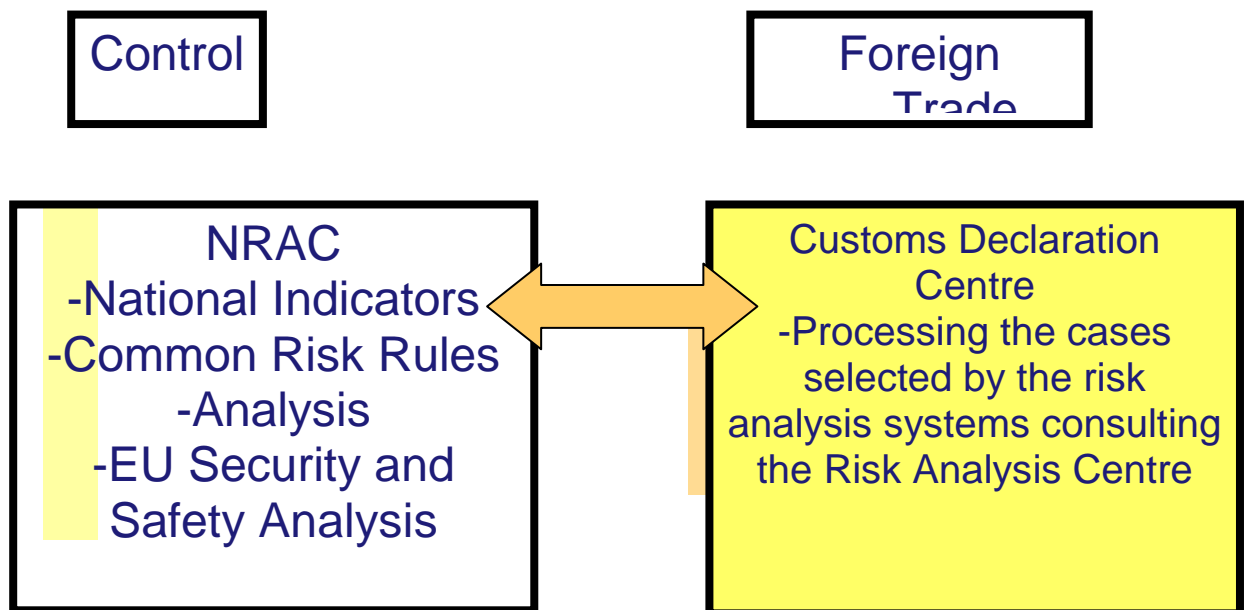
Control

Foreign
Trade

NRAC
-National Indicators
-Common Risk Rules
-Analysis
-EU Security and Safety Analysis

Customs Declaration Centre
-Processing the cases selected by the risk analysis systems consulting the Risk Analysis Centre